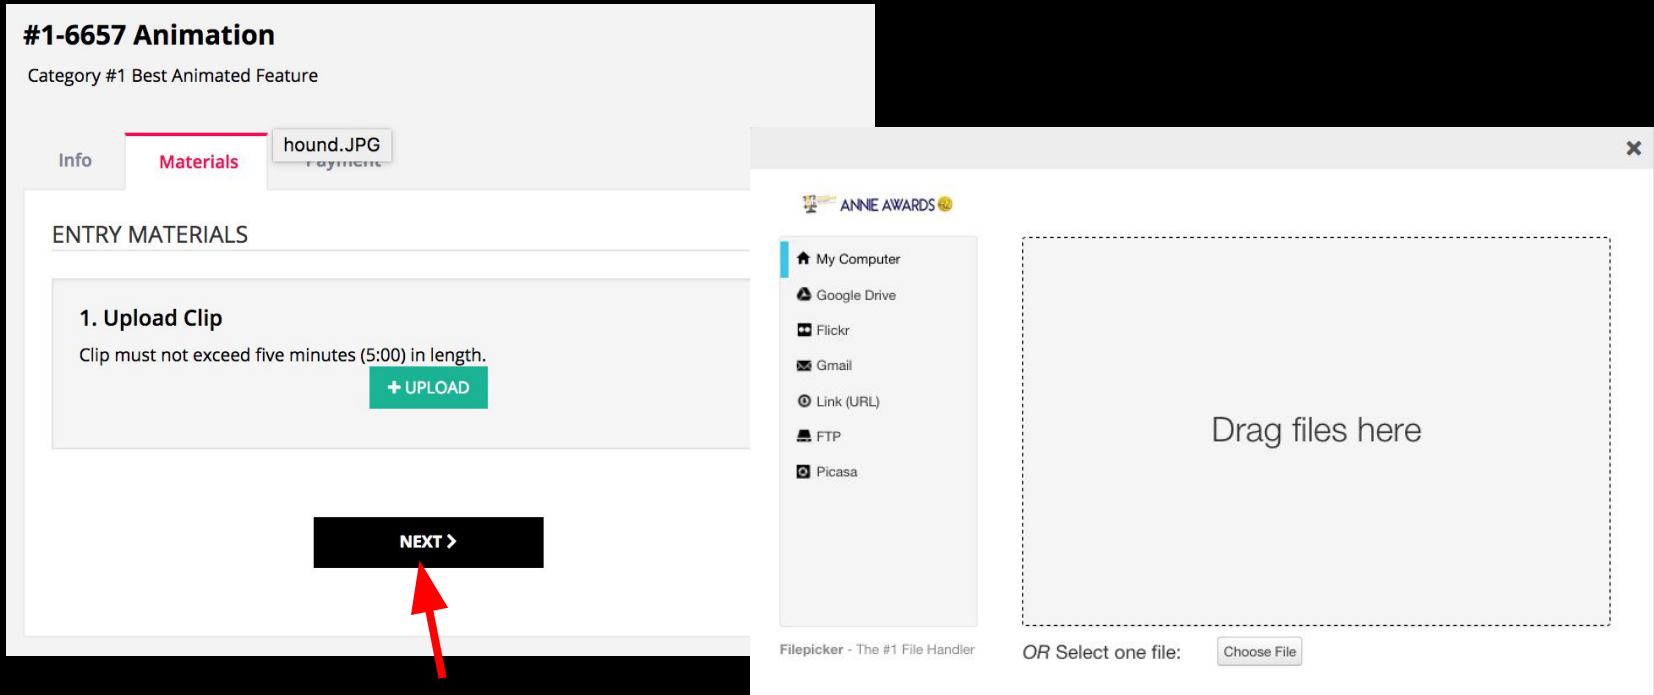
#1-6657 Animation

Category #1 Best Animated Feature

Info

Materials

hound.JPG

Payment

ENTRY MATERIALS

1. Upload Clip

Clip must not exceed five minutes (5:00) in length.

+ UPLOAD

NEXT >

×

ANNIE AWARDS

My Computer

Google Drive

Flickr

Gmail

Link (URL)

FTP

Picasa

Drag files here

Filepicker - The #1 File Handler

OR Select one file:

Choose File